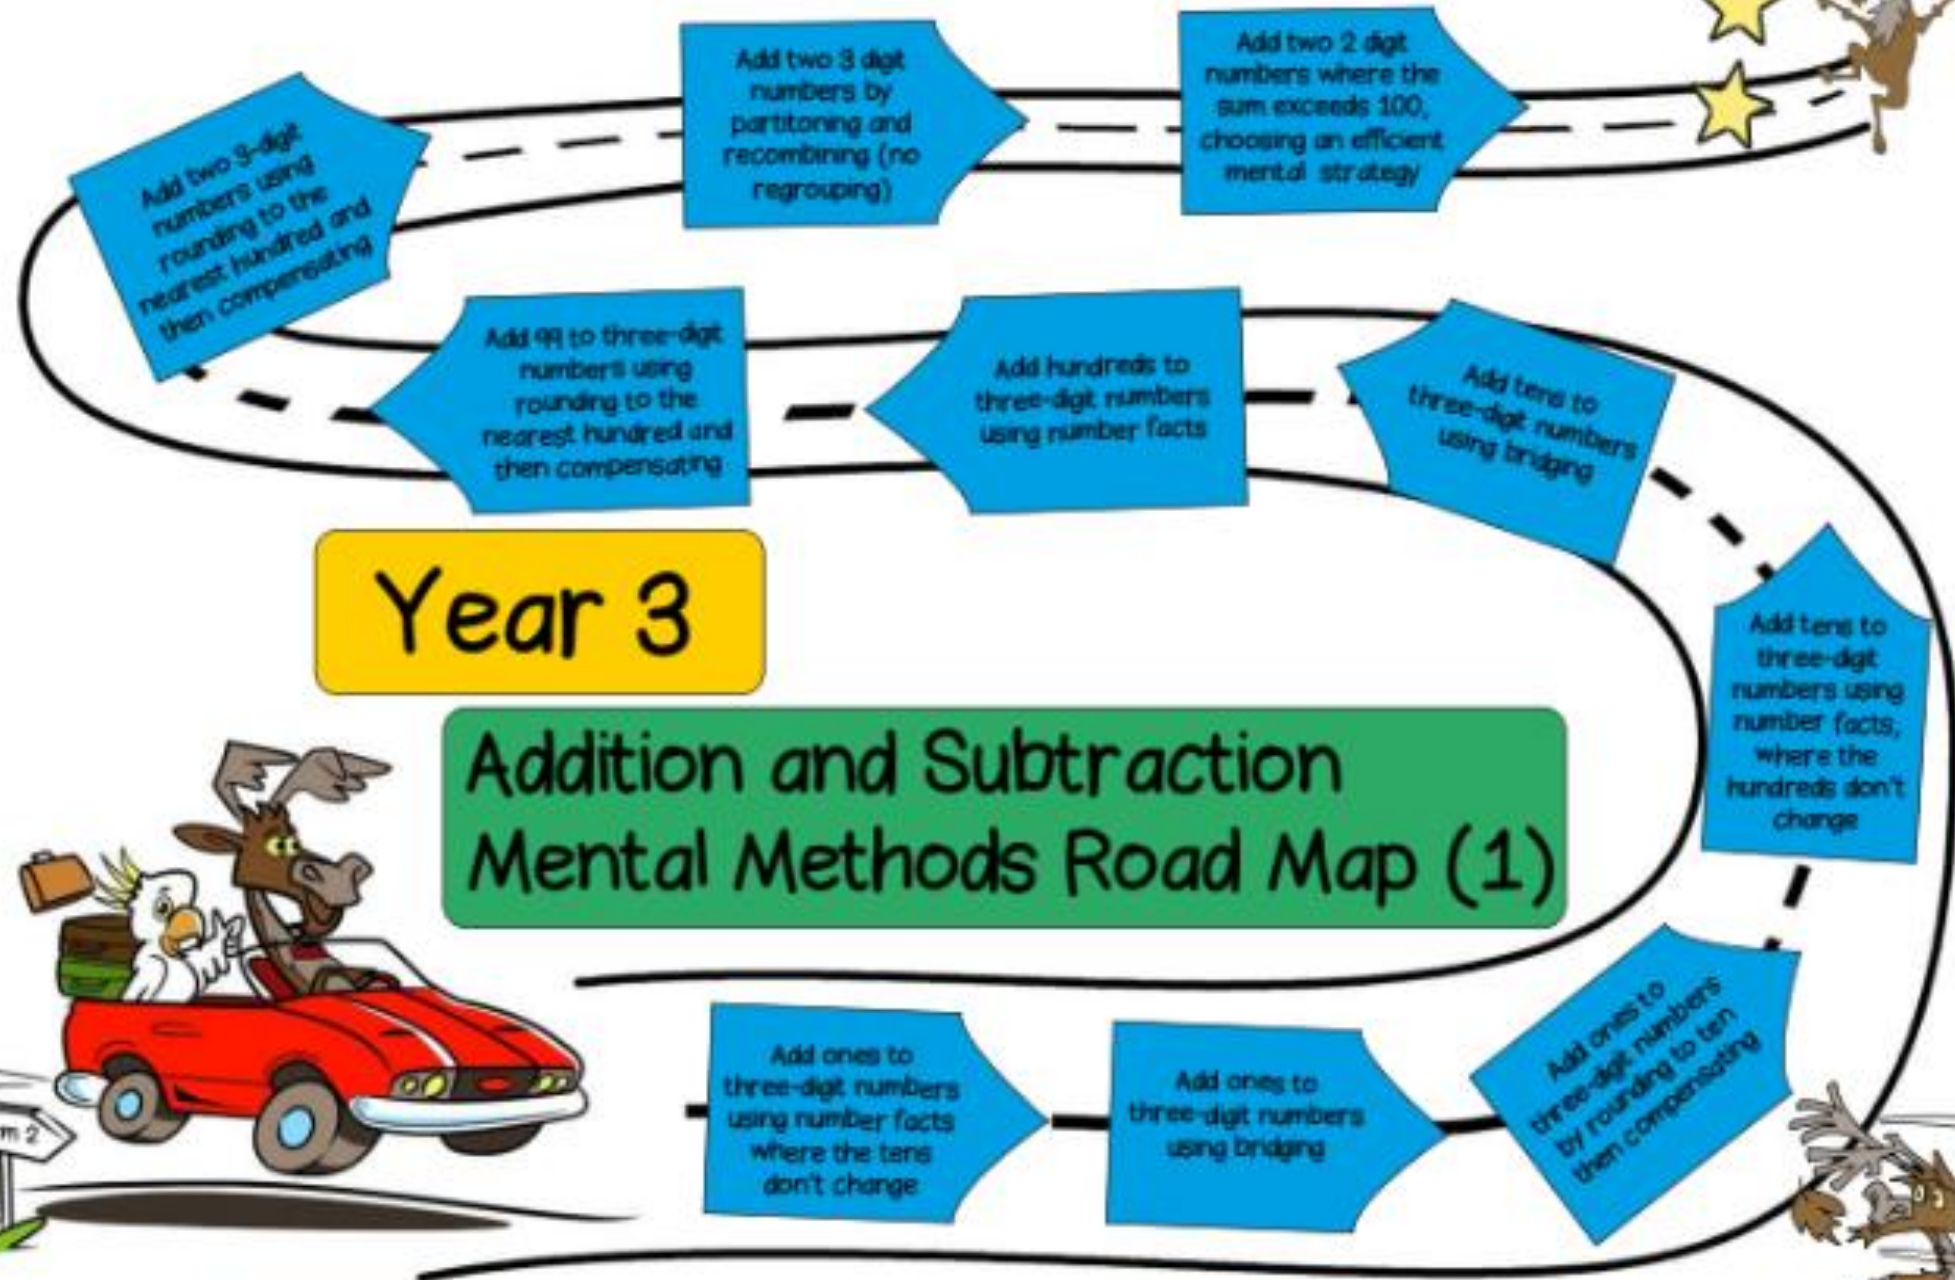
Year 3

Addition and Subtraction Mental Methods Road Map (1)

Add ones to three-digit numbers using number facts where the tens don't change

Add ones to three-digit numbers using bridging

Add ones to three-digit numbers by rounding to ten then compensating

Add tens to three-digit numbers using number facts, where the hundreds don't change

Add tens to three-digit numbers using bridging

Add hundreds to three-digit numbers using number facts

Add 99 to three-digit numbers using rounding to the nearest hundred and then compensating

Add two 3-digit numbers using rounding to the nearest hundred and then compensating

Add two 3 digit numbers by partitioning and recombining (no regrouping)

Add two 2 digit numbers where the sum exceeds 100, choosing an efficient mental strategy

m 2